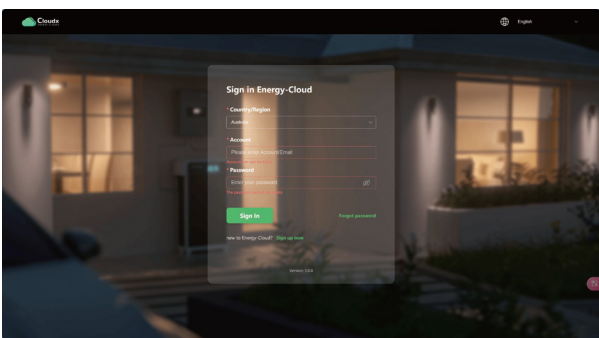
Cloudx

English

Sign in Energy-Cloud

* Country/Region

Australia

* Account

Please enter Account/Email

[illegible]

* Password

Enter your password

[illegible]

Sign In

Forgot password

New to Energy-Cloud? Sign up here

Version 1.0.6